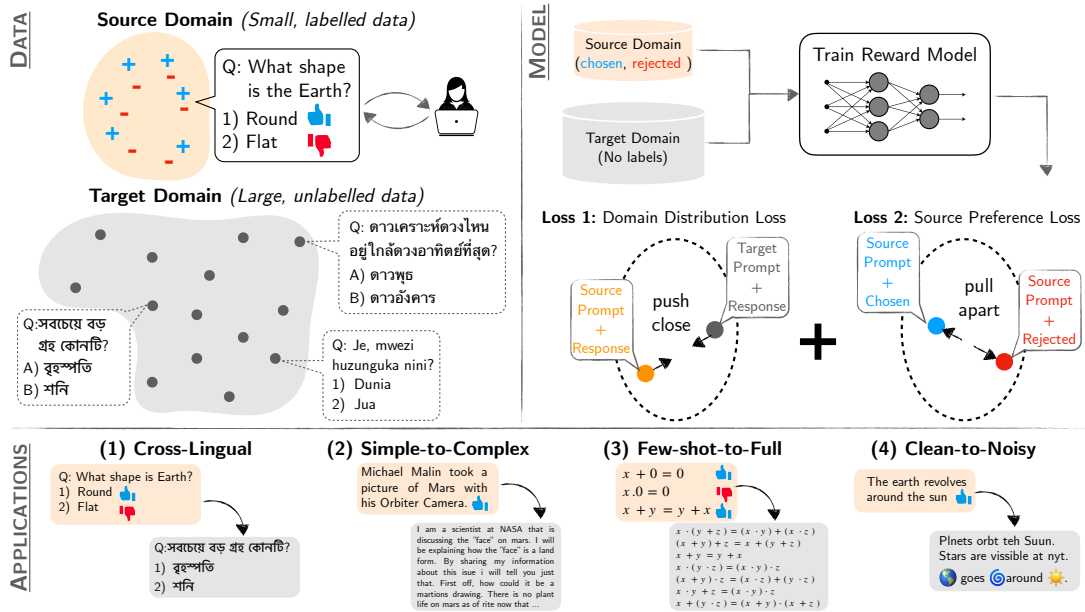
DATA

Source Domain (Small, labelled data)

Q: What shape is the Earth?
1) Round
2) Flat

Target Domain (Large, unlabelled data)

Q: ดาวเคราะห์ดวงไหนอยู่ใกล้ดวงอาทิตย์ที่สุด?
A) ดาวพุธ
B) ดาวอังคาร

Q:সবচেয়ে বড় গ্রহ কোনটি?
A) বৃহস্পতি
B) শনি

Q: Je, mwezi huzunguka nini?
1) Dunia
2) Jua

MODEL

Source Domain (chosen, rejected)

Target Domain (No labels)

Train Reward Model

Loss 1: Domain Distribution Loss

Target Prompt + Response

Source Prompt + Response

push close

Loss 2: Source Preference Loss

Source Prompt + Chosen

pull apart

Source Prompt + Rejected

APPLICATIONS

(1) Cross-Lingual

Q: What shape is Earth?
1) Round
2) Flat

Q:সবচেয়ে বড় গ্রহ কোনটি?
1) বৃহস্পতি
2) শনি

(2) Simple-to-Complex

Michael Malin took a picture of Mars with his Orbiter Camera.

I am a scientist at NASA that is discussing the "face" on mars. I will be explaining how the "face" is a land form. By sharing my information about this issue i will tell you just that. First off, how could it be a martions drawing. There is no plant life on mars as of rite now that ...

(3) Few-shot-to-Full

$x + 0 = 0$
$x . 0 = 0$
$x + y = y + x$

$x \cdot (y + z) = (x \cdot y) + (x \cdot z)$
$(x + y) + z = x + (y + z)$
$x + y = y + x$
$x \cdot (y \cdot z) = (x \cdot y) \cdot z$
$(x + y) \cdot z = (x \cdot z) + (y \cdot z)$
$x \cdot y = y \cdot x$
$x + (y \cdot z) = (x + y) \cdot (x + z)$

(4) Clean-to-Noisy

The earth revolves around the sun

Plnets orbt teh Suun. Stars are visible at nyt.
goes around .